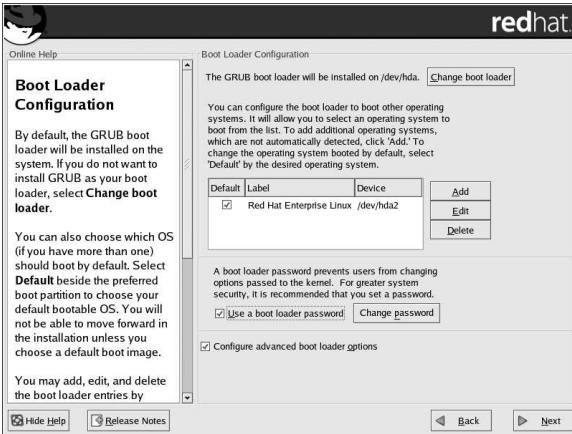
redhat.

Online Help

Boot Loader Configuration

By default, the GRUB boot loader will be installed on the system. If you do not want to install GRUB as your boot loader, select **Change boot loader**.

You can also choose which OS (if you have more than one) should boot by default. Select **Default** beside the preferred boot partition to choose your default bootable OS. You will not be able to move forward in the installation unless you choose a default boot image.

You may add, edit, and delete the boot loader entries by

Boot Loader Configuration

The GRUB boot loader will be installed on /dev/hda. Change boot loader

You can configure the boot loader to boot other operating systems. It will allow you to select an operating system to boot from the list. To add additional operating systems, which are not automatically detected, click 'Add.' To change the operating system booted by default, select 'Default' by the desired operating system.

| Default | Label | Device |
|---|---|---|
| ☑ | Red Hat Enterprise Linux | /dev/hda2 |

Add
Edit
Delete

A boot loader password prevents users from changing options passed to the kernel. For greater system security, it is recommended that you set a password.

☑ Use a boot loader password   Change password

☑ Configure advanced boot loader options

Hide Help   Release Notes   Back   Next